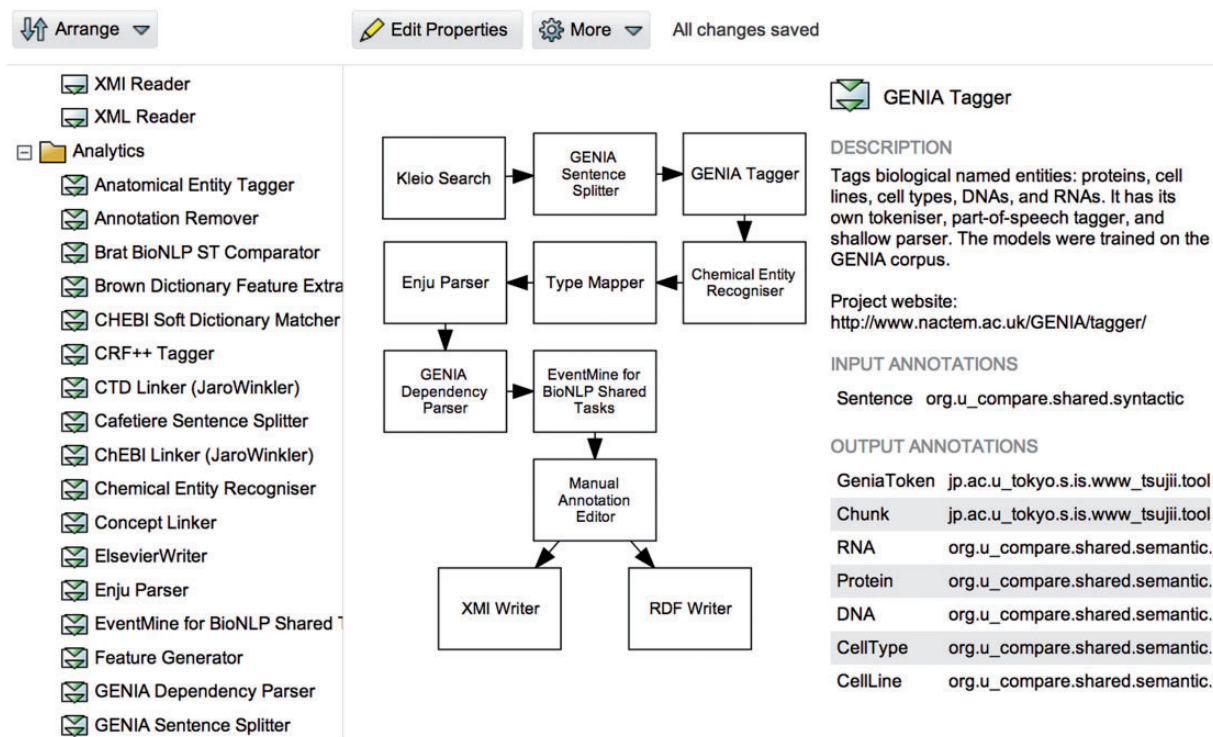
Arrange
Edit Properties
More
All changes saved

XMI Reader
XML Reader
Analytics
Anatomical Entity Tagger
Annotation Remover
Brat BioNLP ST Comparator
Brown Dictionary Feature Extra
CHEBI Soft Dictionary Matcher
CRF++ Tagger
CTD Linker (JaroWinkler)
Cafetiere Sentence Splitter
ChEBI Linker (JaroWinkler)
Chemical Entity Recogniser
Concept Linker
ElsevierWriter
Enju Parser
EventMine for BioNLP Shared T
Feature Generator
GENIA Dependency Parser
GENIA Sentence Splitter

Kleio Search
GENIA Sentence Splitter
GENIA Tagger
Enju Parser
Type Mapper
Chemical Entity Recogniser
GENIA Dependency Parser
EventMine for BioNLP Shared Tasks
Manual Annotation Editor
XMI Writer
RDF Writer

GENIA Tagger

DESCRIPTION
Tags biological named entities: proteins, cell lines, cell types, DNAs, and RNAs. It has its own tokeniser, part-of-speech tagger, and shallow parser. The models were trained on the GENIA corpus.

Project website:
http://www.nactem.ac.uk/GENIA/tagger/

INPUT ANNOTATIONS
| Sentence | org.u_compare.shared.syntactic |

OUTPUT ANNOTATIONS
| GeniaToken | jp.ac.u_tokyo.s.is.www_tsujii.tool |
|---|---|
| Chunk | jp.ac.u_tokyo.s.is.www_tsujii.tool |
| RNA | org.u_compare.shared.semantic. |
| Protein | org.u_compare.shared.semantic. |
| DNA | org.u_compare.shared.semantic. |
| CellType | org.u_compare.shared.semantic. |
| CellLine | org.u_compare.shared.semantic. |